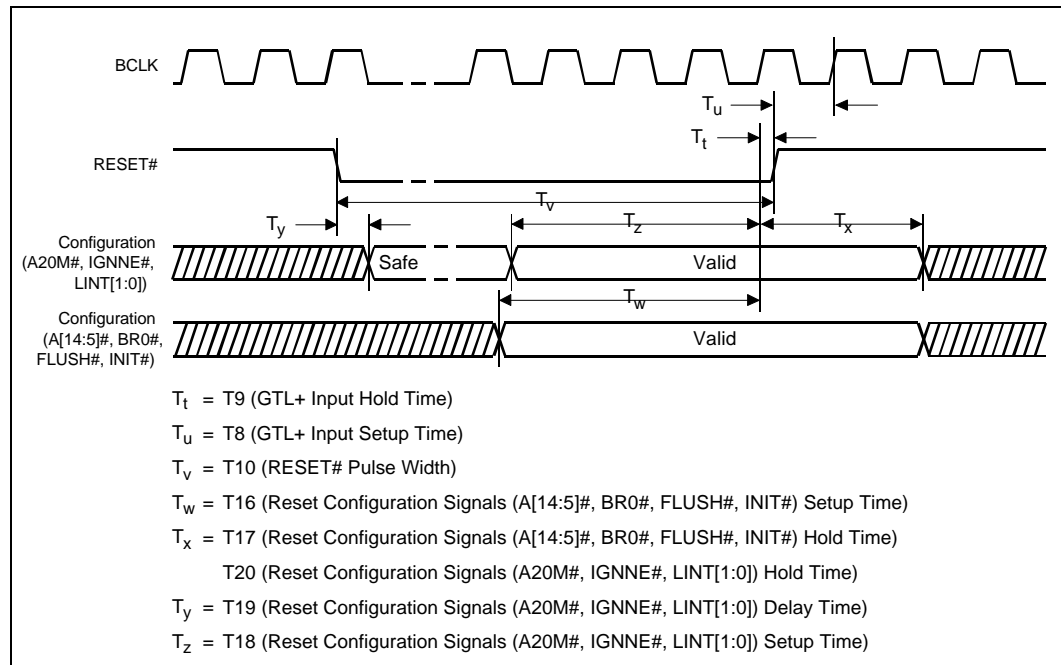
BCLK

$T_u$

$T_t$

RESET#

$T_v$

$T_y$

$T_z$

$T_x$

Configuration (A20M#, IGNNE#, LINT[1:0])

Safe

Valid

$T_w$

Configuration (A[14:5]#, BR0#, FLUSH#, INIT#)

Valid

$T_t$ = T9 (GTL+ Input Hold Time)

$T_u$ = T8 (GTL+ Input Setup Time)

$T_v$ = T10 (RESET# Pulse Width)

$T_w$ = T16 (Reset Configuration Signals (A[14:5]#, BR0#, FLUSH#, INIT#) Setup Time)

$T_x$ = T17 (Reset Configuration Signals (A[14:5]#, BR0#, FLUSH#, INIT#) Hold Time)

T20 (Reset Configuration Signals (A20M#, IGNNE#, LINT[1:0]) Hold Time)

$T_y$ = T19 (Reset Configuration Signals (A20M#, IGNNE#, LINT[1:0]) Delay Time)

$T_z$ = T18 (Reset Configuration Signals (A20M#, IGNNE#, LINT[1:0]) Setup Time)